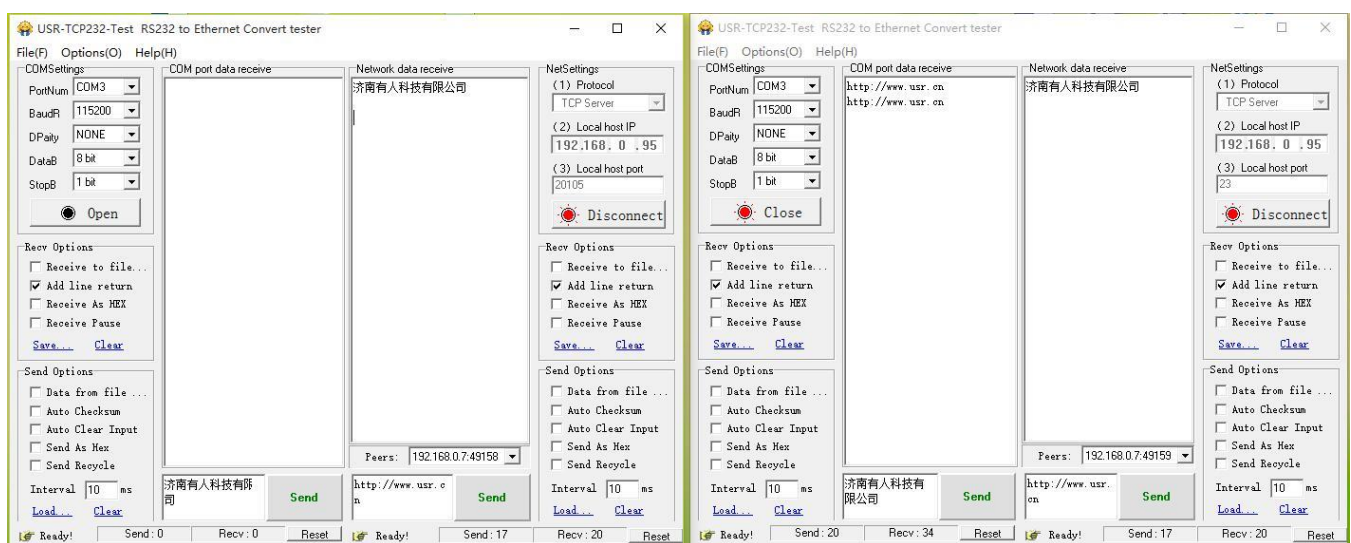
USR-TCP232-Test RS232 to Ethernet Convert tester

File(F) Options(O) Help(H)

COMSettings
PortNum COM3
BaudR 115200
DPaity NONE
DataB 8 bit
StopB 1 bit
Open

COM port data receive

Network data receive
济南有人科技有限公司

NetSettings
(1) Protocol
TCP Server
(2) Local host IP
192.168. 0 .95
(3) Local host port
20105
Disconnect

Recv Options
Receive to file...
Add line return
Receive As HEX
Receive Pause
Save... Clear

Recv Options
Receive to file...
Add line return
Receive As HEX
Receive Pause
Save... Clear

Send Options
Data from file ...
Auto Checksum
Auto Clear Input
Send As Hex
Send Recycle
Interval 10 ms
Load... Clear

济南有人科技有限司
Send

Peers: 192.168.0.7:49158

http://www.usr.cn
Send

Send Options
Data from file ...
Auto Checksum
Auto Clear Input
Send As Hex
Send Recycle
Interval 10 ms
Load... Clear

Ready! Send : 0 Recv : 0 Reset
Ready! Send : 17 Recv : 20 Reset

USR-TCP232-Test RS232 to Ethernet Convert tester

File(F) Options(O) Help(H)

COMSettings
PortNum COM3
BaudR 115200
DPaity NONE
DataB 8 bit
StopB 1 bit
Close

COM port data receive
http://www.usr.cn
http://www.usr.cn

Network data receive
济南有人科技有限公司

NetSettings
(1) Protocol
TCP Server
(2) Local host IP
192.168. 0 .95
(3) Local host port
23
Disconnect

Recv Options
Receive to file...
Add line return
Receive As HEX
Receive Pause
Save... Clear

Recv Options
Receive to file...
Add line return
Receive As HEX
Receive Pause
Save... Clear

Send Options
Data from file ...
Auto Checksum
Auto Clear Input
Send As Hex
Send Recycle
Interval 10 ms
Load... Clear

济南有人科技有限公司
Send

Peers: 192.168.0.7:49159

http://www.usr.cn
Send

Send Options
Data from file ...
Auto Checksum
Auto Clear Input
Send As Hex
Send Recycle
Interval 10 ms
Load... Clear

Ready! Send : 20 Recv : 34 Reset
Ready! Send : 17 Recv : 20 Reset